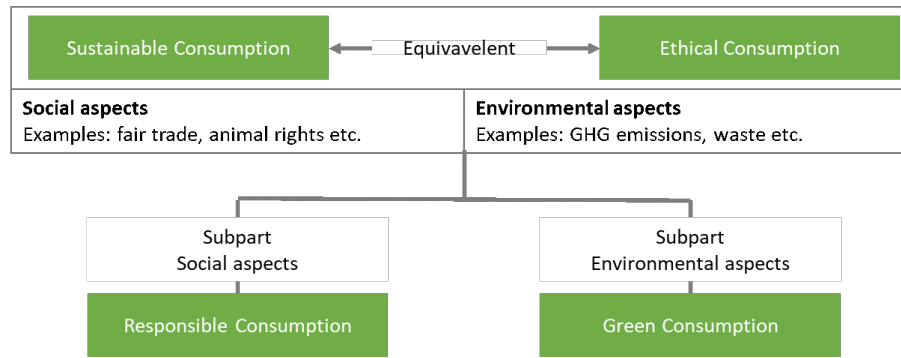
Sustainable Consumption

Equivalent

Ethical Consumption

**Social aspects**
Examples: fair trade, animal rights etc.

**Environmental aspects**
Examples: GHG emissions, waste etc.

Subpart
Social aspects

Subpart
Environmental aspects

Responsible Consumption

Green Consumption